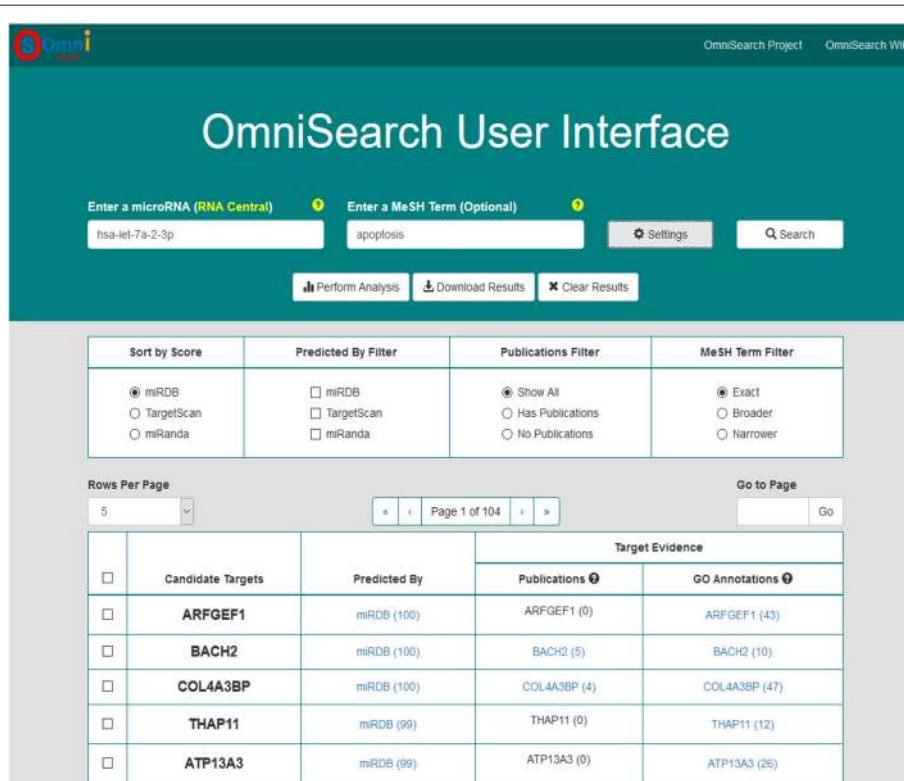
Omni

OmniSearch Project OmniSearch Wi

OmniSearch User Interface

Enter a microRNA (RNA Central)

hsa-let-7a-2-3p

Enter a MeSH Term (Optional)

apoptosis

Settings

Search

Perform Analysis

Download Results

Clear Results

| Sort by Score | Predicted By Filter | Publications Filter | MeSH Term Filter |
|---|---|---|---|
| miRDB<br>TargetScan<br>miRanda | miRDB<br>TargetScan<br>miRanda | Show All<br>Has Publications<br>No Publications | Exact<br>Broader<br>Narrower |

Rows Per Page

5

« ‹ Page 1 of 104 › »

Go to Page

Go

| | Candidate Targets | Predicted By | Target Evidence: Publications | Target Evidence: GO Annotations |
|---|---|---|---|---|
| ☐ | ARFGEF1 | miRDB (100) | ARFGEF1 (0) | ARFGEF1 (43) |
| ☐ | BACH2 | miRDB (100) | BACH2 (5) | BACH2 (10) |
| ☐ | COL4A3BP | miRDB (100) | COL4A3BP (4) | COL4A3BP (47) |
| ☐ | THAP11 | miRDB (99) | THAP11 (0) | THAP11 (12) |
| ☐ | ATP13A3 | miRDB (99) | ATP13A3 (0) | ATP13A3 (26) |